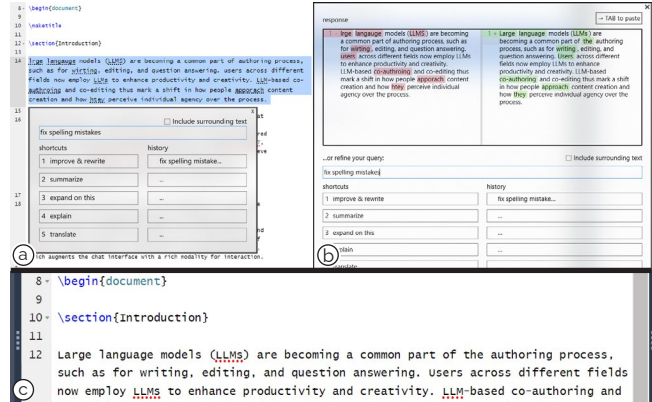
8 \begin{document}

10 \maketitle

11

12 \section{Introduction}

13

14 lrge langauge models (LLMS) are becoming a common part of authoring process, such as for writting, editing, and question answering. users across different fields now employ LLMs to enhance productivity and creativity. LLM-based co-authroing and co-editing thus mark a shift in how people approach content creation and how htey perceive individual agency over the process.

15

16

Include surrounding text

fix spelling mistakes

shortcuts

history

1 improve & rewrite

fix spelling mistake...

2 summarize

...

3 expand on this

...

4 explain

...

5 translate

...

17

18

rich augments the chat interface with a rich modality for interaction.

(a)

response

→ TAB to paste

1 lrge langauge models (LLMS) are becoming a common part of authoring process, such as for writting, editing, and question answering. users across different fields now employ LLMs to enhance productivity and creativity. LLM-based co-authroing and co-editing thus mark a shift in how people approach content creation and how htey perceive individual agency over the process.

1 + Large language models (LLMs) are becoming a common part of the authoring process, such as for writing, editing, and question answering. Users across different fields now employ LLMs to enhance productivity and creativity. LLM-based co-authoring and co-editing thus mark a shift in how people approach content creation and how they perceive individual agency over the process.

...or refine your query:

Include surrounding text

fix spelling mistakes

shortcuts

history

1 improve & rewrite

fix spelling mistake...

2 summarize

...

3 expand on this

...

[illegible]plain

...

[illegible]

(b)

8 \begin{document}

9

10 \section{Introduction}

11

12 Large language models (LLMs) are becoming a common part of the authoring process, such as for writing, editing, and question answering. Users across different fields now employ LLMs to enhance productivity and creativity. LLM-based co-authoring and

(c)